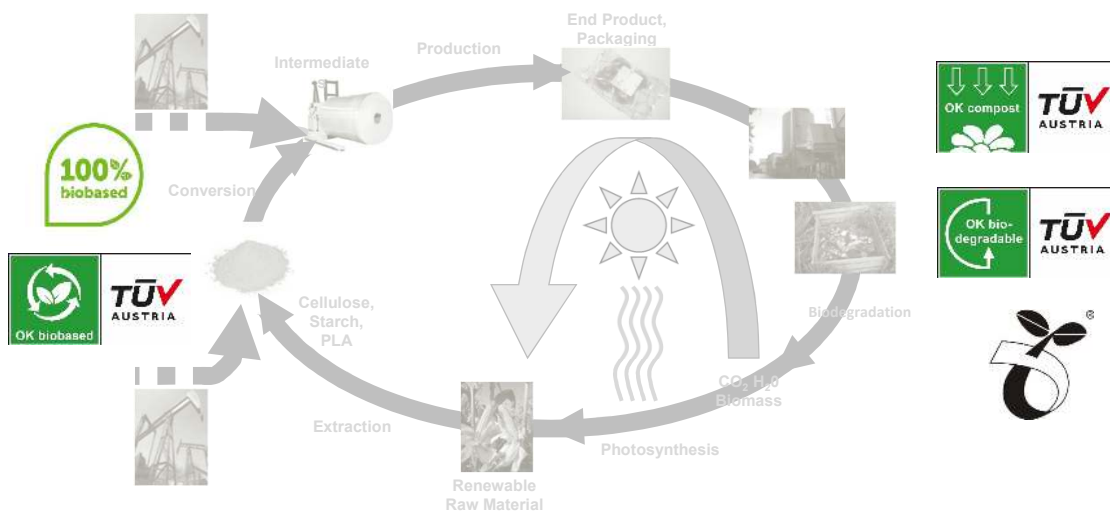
End Product, Packaging

Production

Intermediate

100% biobased

Conversion

OK biobased

TÜV AUSTRIA

Cellulose, Starch, PLA

Extraction

Renewable Raw Material

Photosynthesis

$CO_2$ $H_2O$ Biomass

Biodegradation

OK compost

TÜV AUSTRIA

OK biodegradable

TÜV AUSTRIA

®